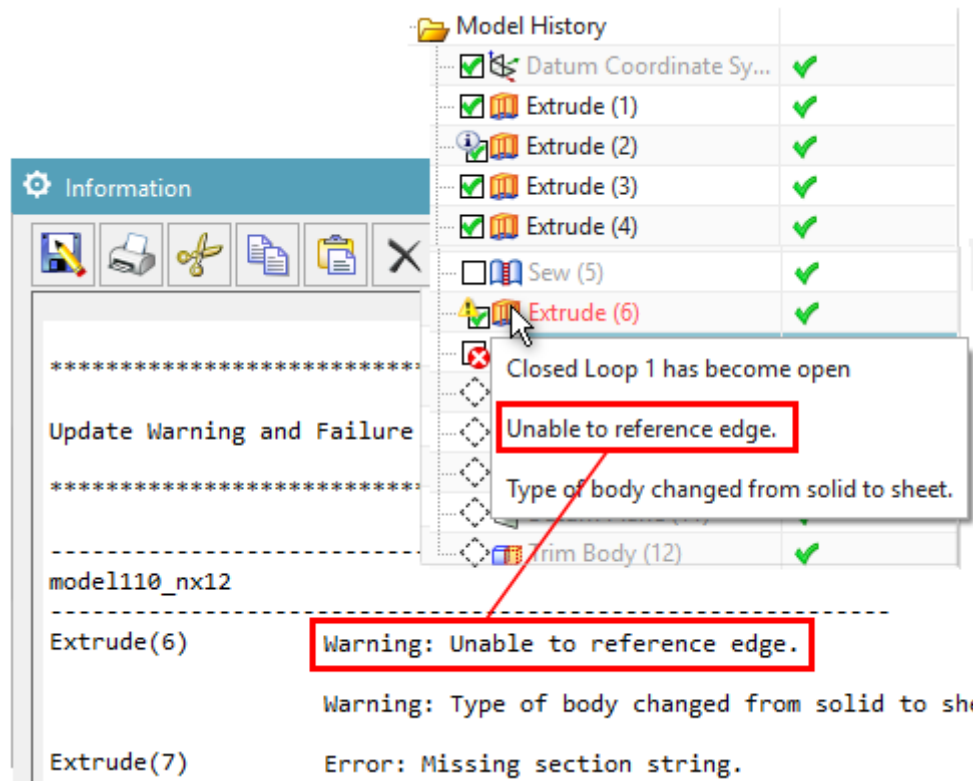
Model History
Datum Coordinate Sy...
Extrude (1)
Extrude (2)
Extrude (3)
Extrude (4)
Sew (5)
Extrude (6)
Closed Loop 1 has become open
Unable to reference edge.
Type of body changed from solid to sheet.
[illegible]
Trim Body (12)

Information

******************************
Update Warning and Failure
******************************
------------------------------
model110_nx12
------------------------------------------------------------
Extrude(6) Warning: Unable to reference edge.
Warning: Type of body changed from solid to she
Extrude(7) Error: Missing section string.